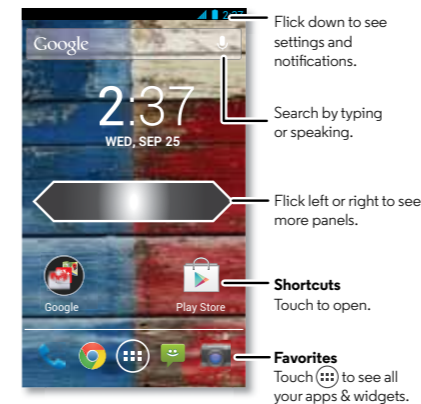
2:37

Google

2:37
WED, SEP 25

Google

Play Store

Flick down to see settings and notifications.

Search by typing or speaking.

Flick left or right to see more panels.

**Shortcuts**
Touch to open.

**Favorites**
Touch (:::) to see all your apps & widgets.